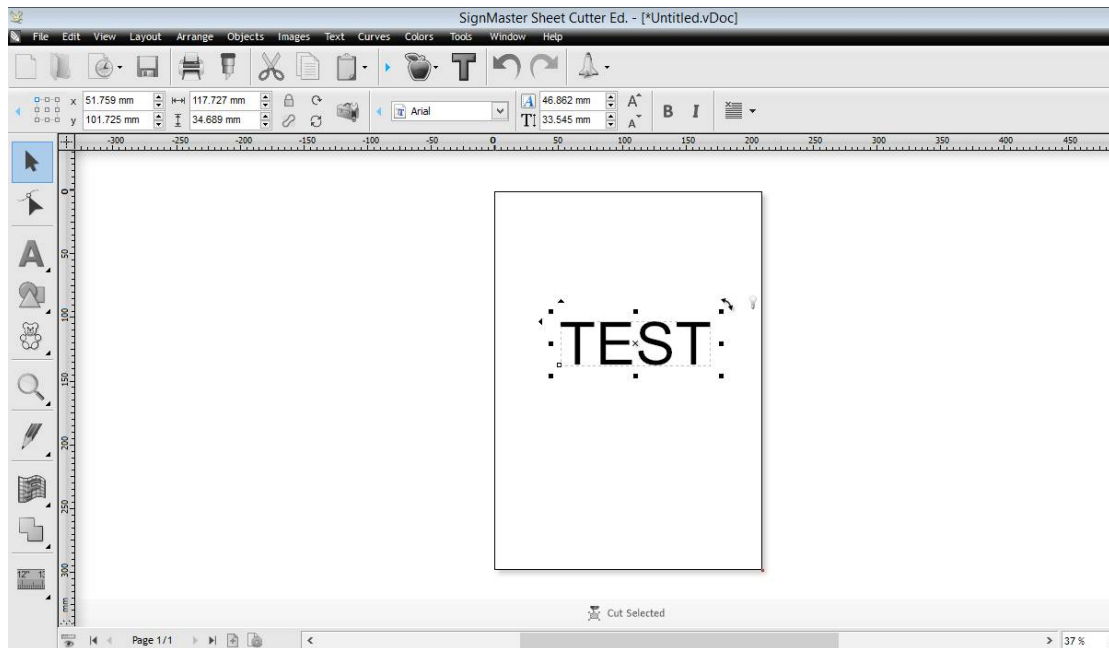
SignMaster Sheet Cutter Ed. - [*Untitled.vDoc]

File Edit View Layout Arrange Objects Images Text Curves Colors Tools Window Help

x 51.759 mm
y 101.725 mm
117.727 mm
34.689 mm
Arial
46.862 mm
33.545 mm
B I

-300 -250 -200 -150 -100 -50 0 50 100 150 200 250 300 350 400 450

0
50
100
150
200
250
300
mm

12" 1:

TEST

Cut Selected

Page 1/1

37 %